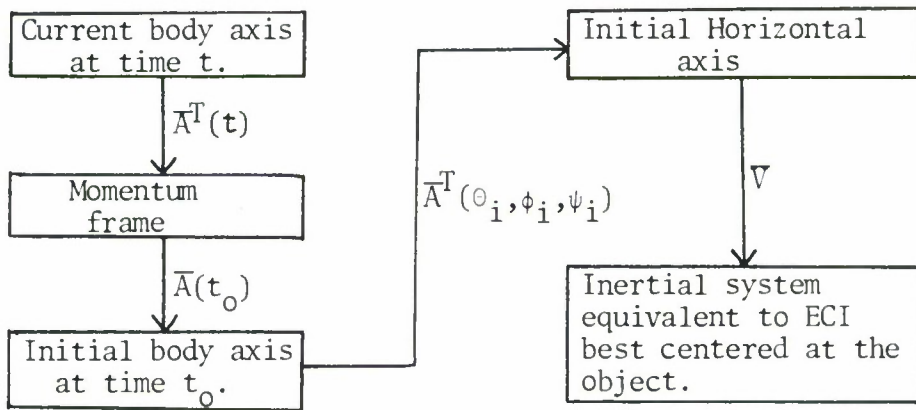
Current body axis at time t.

$\bar{A}^T(t)$

Momentum frame

$\bar{A}(t_o)$

Initial body axis at time $t_o$.

$\bar{A}^T(\Theta_i,\phi_i,\psi_i)$

Initial Horizontal axis

V

Inertial system equivalent to ECI best centered at the object.